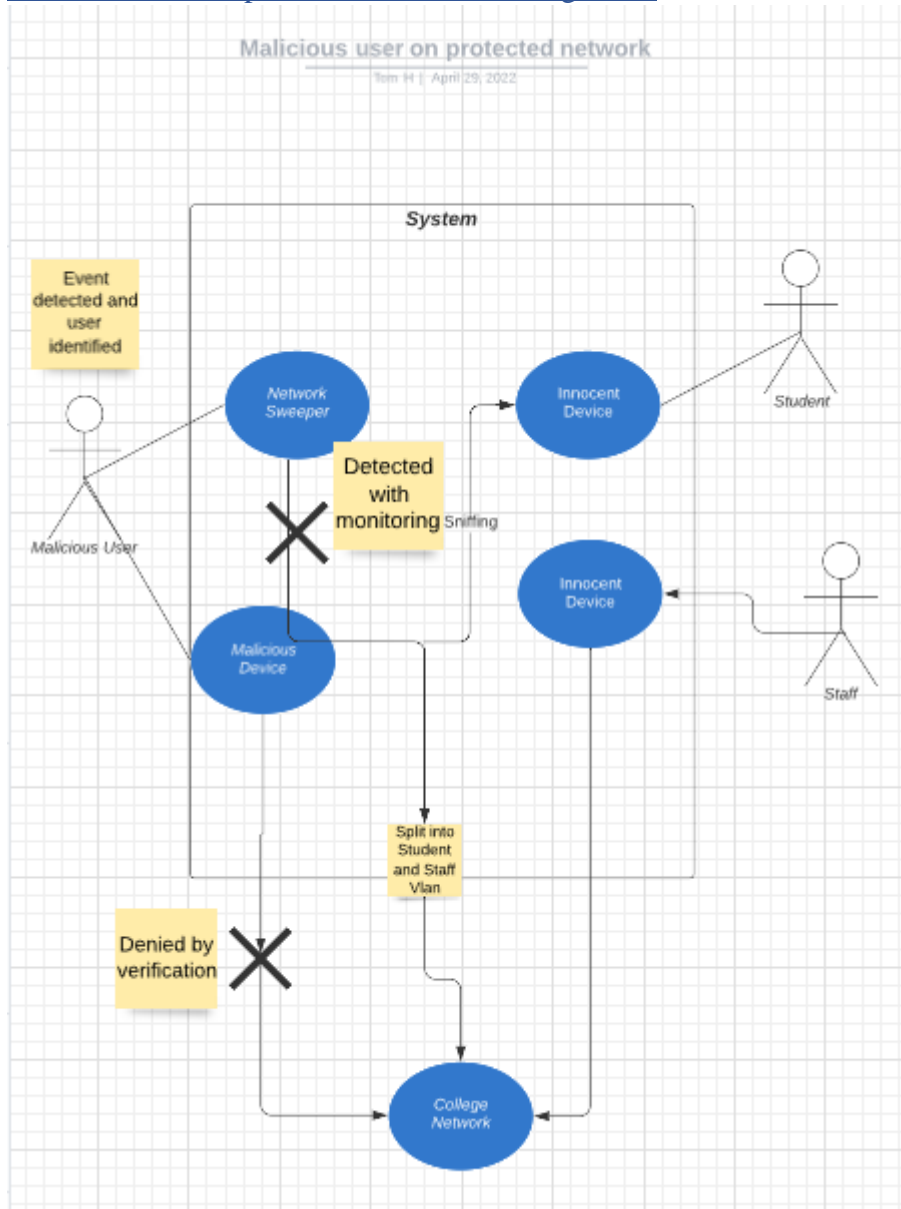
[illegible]

Malicious user on protected network

Tom H | April 29, 2022

System

Event detected and user identified

Network Sweeper

Innocent Device

Student

Detected with monitoring

Sniffing

Malicious User

Innocent Device

Malicious Device

Staff

Split into Student and Staff Vlan

Denied by verification

College Network